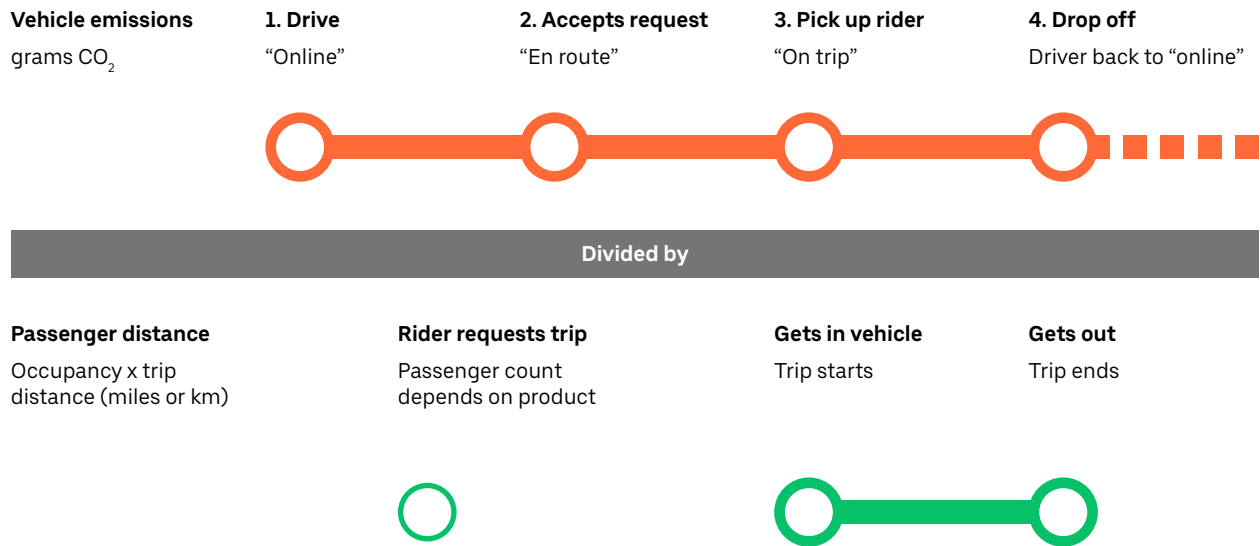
Vehicle emissions
grams $CO_2$

1. Drive
“Online”

2. Accepts request
“En route”

3. Pick up rider
“On trip”

4. Drop off
Driver back to “online”

Divided by

Passenger distance
Occupancy x trip distance (miles or km)

Rider requests trip
Passenger count depends on product

Gets in vehicle
Trip starts

Gets out
Trip ends